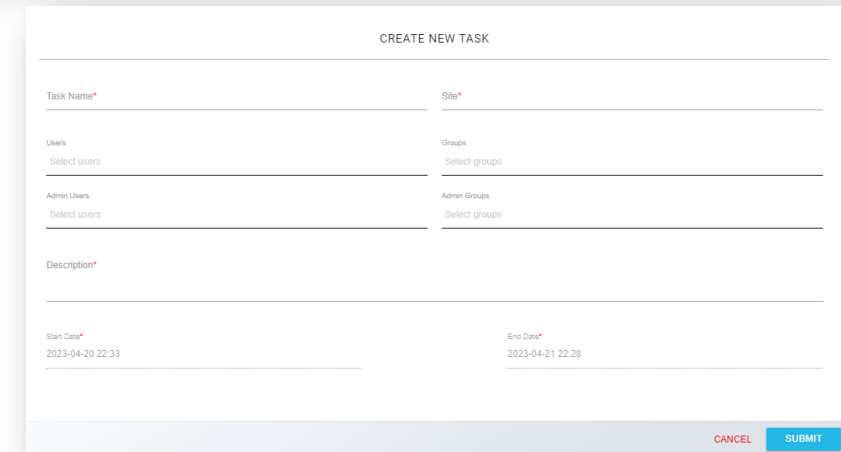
CREATE NEW TASK

Task Name*

Site*

Users
Select users

Groups
Select groups

Admin Users
Select users

Admin Groups
Select groups

Description*

Start Date*
2023-04-20 22:33

End Date*
2023-04-21 22:28

CANCEL

SUBMIT